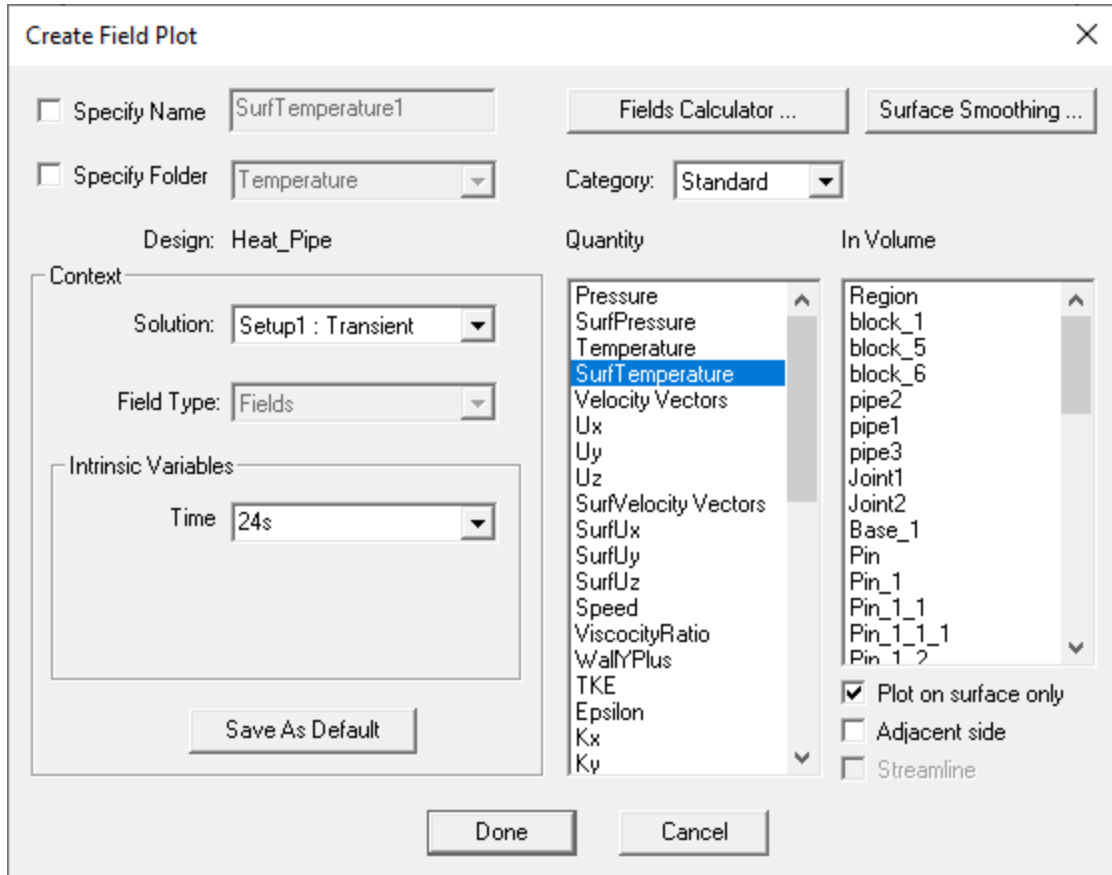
Create Field Plot

Specify Name SurfTemperature1

Specify Folder Temperature

Fields Calculator ...

Surface Smoothing ...

Category: Standard

Design: Heat_Pipe

Context

Solution: Setup1 : Transient

Field Type: Fields

Intrinsic Variables

Time 24s

Save As Default

Quantity

Pressure
SurfPressure
Temperature
SurfTemperature
Velocity Vectors
Ux
Uy
Uz
SurfVelocity Vectors
SurfUx
SurfUy
SurfUz
Speed
ViscocityRatio
WallYPlus
TKE
Epsilon
Kx
Ky

In Volume

Region
block_1
block_5
block_6
pipe2
pipe1
pipe3
Joint1
Joint2
Base_1
Pin
Pin_1
Pin_1_1
Pin_1_1_1
Pin_1_2

Plot on surface only

Adjacent side

Streamline

Done

Cancel